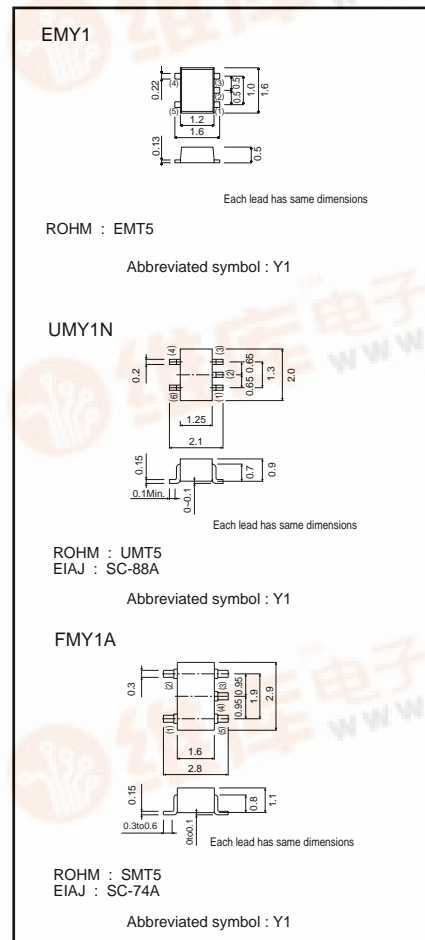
EMY1

0.22
(4)
(3)
(5)
(1)
0.5
0.5
1.0
1.6
1.2
1.6
0.13
0.5

Each lead has same dimensions

ROHM : EMT5

Abbreviated symbol : Y1

UMY1N

0.2
(4)
(3)
(2)
(6)
(1)
0.65
0.65
1.3
2.0
1.25
2.1
0.15
0.7
0.9
0.1Min.
0~0.1

Each lead has same dimensions

ROHM : UMT5
EIAJ : SC-88A

Abbreviated symbol : Y1

FMY1A

0.3
(2)
(3)
(4)
(1)
(5)
0.95
0.95
1.9
2.9
1.6
2.8
0.15
0.8
1.1
0.3to0.6
0to0.1

Each lead has same dimensions

ROHM : SMT5
EIAJ : SC-74A

Abbreviated symbol : Y1